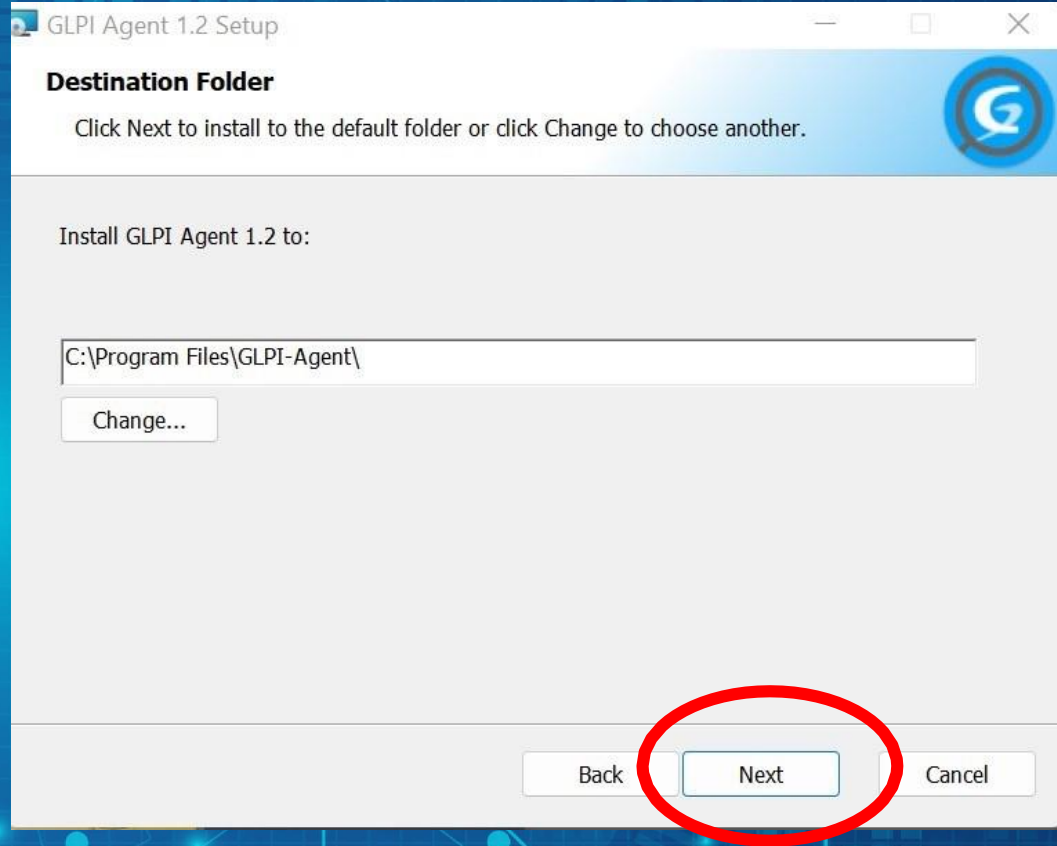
GLPI Agent 1.2 Setup

Destination Folder

Click Next to install to the default folder or click Change to choose another.

Install GLPI Agent 1.2 to:

C:\Program Files\GLPI-Agent\

Change...

Back

Next

Cancel